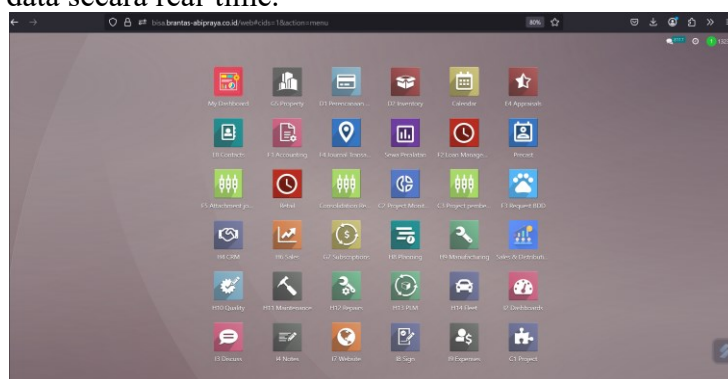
data secara real-time.

bisa.brantas-abipraya.co.id/web#cids=1&action=menu

80%

My Dashboard | G5 Property | D1 Perencanaan... | D2 Inventory | Calendar | F4 Appraisals

E6 Contacts | F1 Accounting | F4 Jurnal Transa... | Sewa Peralatan | F2 Loan Manage... | Presensi

E5 Attachment p... | Retail | Consolidation Re... | C2 Project Monit... | C3 Project produ... | E3 Request BDD

H4 CRM | H6 Sales | G2 Subscriptions | H8 Pressing | H9 Manufacturing | Sales & Distributi...

H10 Quality | H11 Maintenance | H12 Repairs | H13 PLM | H14 Fleet | I2 Dashboards

I3 Discuss | I4 Notes | I7 Website | I8 Sign | I9 Expenses | C3 Project